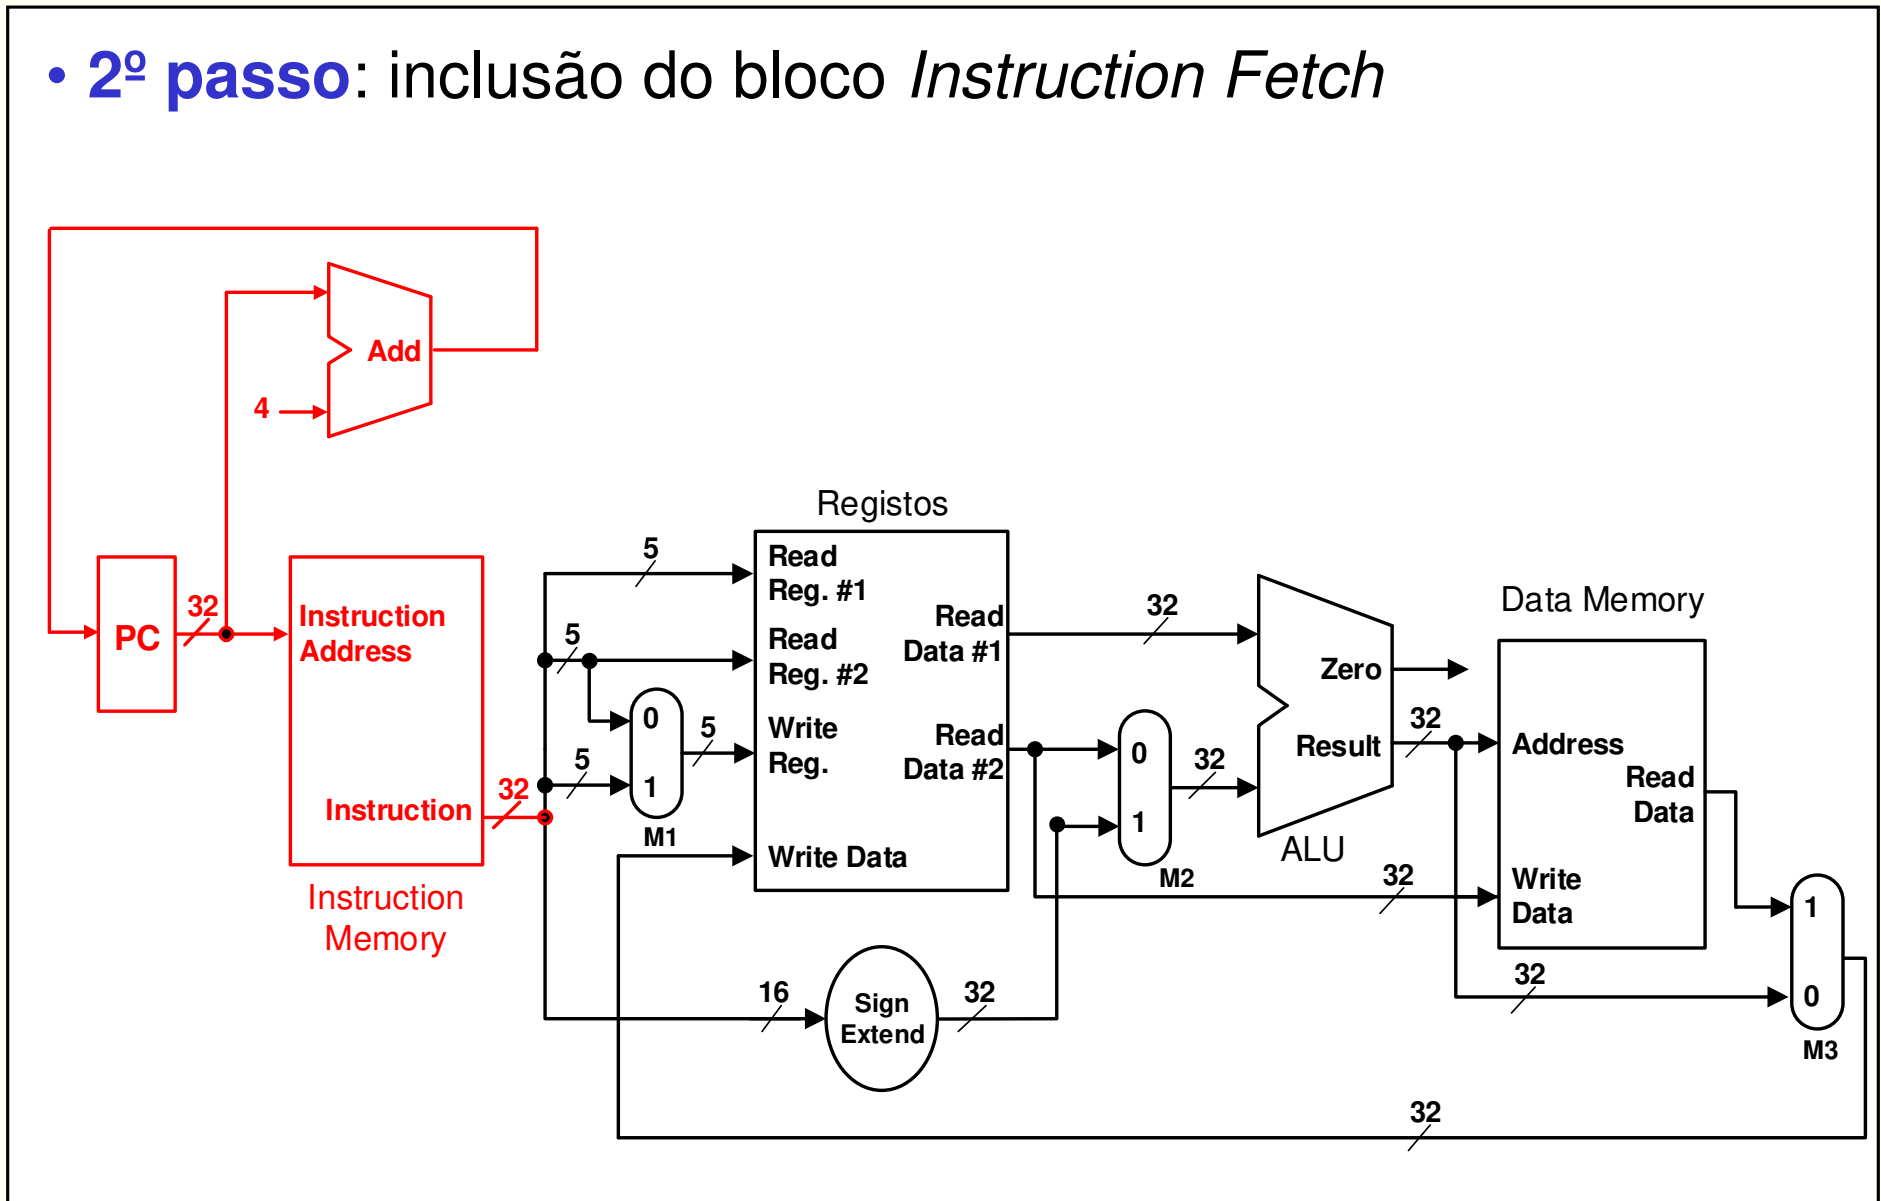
• 2º passo: inclusão do bloco Instruction Fetch

Add

4

PC

32

Instruction Address

Instruction

32

Instruction Memory

Registos

5

5

5

5

0

1

M1

Read Reg. #1

Read Reg. #2

Write Reg.

Write Data

Read Data #1

Read Data #2

32

0

1

M2

32

Zero

Result

ALU

32

Data Memory

Address

Read Data

Write Data

32

32

1

0

M3

16

Sign Extend

32

32